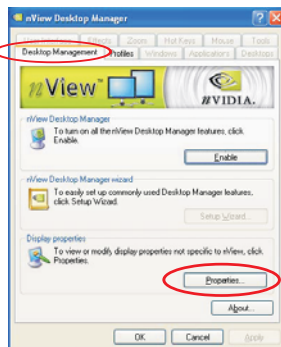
nView Desktop Manager

Effects | Zoom | Hot Keys | Mouse | Tools

Desktop Management | Profiles | Windows | Applications | Desktops

nView

nVIDIA.

nView Desktop Manager

To turn on all the nView Desktop Manager features, click Enable.

Enable

nView Desktop Manager wizard

To easily set up commonly used Desktop Manager features, click Setup Wizard.

Setup Wizard...

Display properties

To view or modify display properties not specific to nView, click Properties.

Properties...

About...

OK | Cancel | Apply